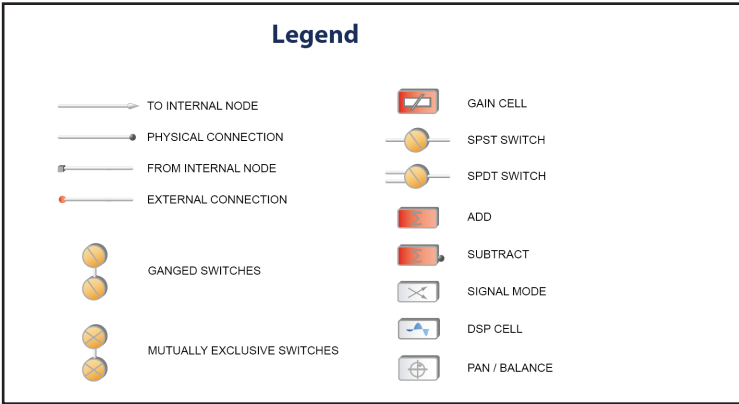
Legend

TO INTERNAL NODE

PHYSICAL CONNECTION

FROM INTERNAL NODE

EXTERNAL CONNECTION

GANGED SWITCHES

MUTUALLY EXCLUSIVE SWITCHES

GAIN CELL

SPST SWITCH

SPDT SWITCH

$\Sigma$ ADD

$\Sigma$ SUBTRACT

SIGNAL MODE

DSP CELL

PAN / BALANCE